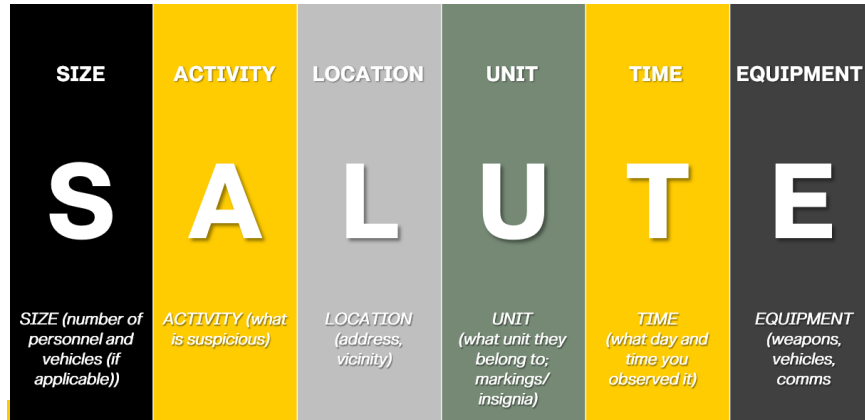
SIZE

S

SIZE (number of personnel and vehicles (if applicable))

ACTIVITY

A

ACTIVITY (what is suspicious)

LOCATION

L

LOCATION (address, vicinity)

UNIT

U

UNIT (what unit they belong to; markings/ insignia)

TIME

T

TIME (what day and time you observed it)

EQUIPMENT

E

EQUIPMENT (weapons, vehicles, comms